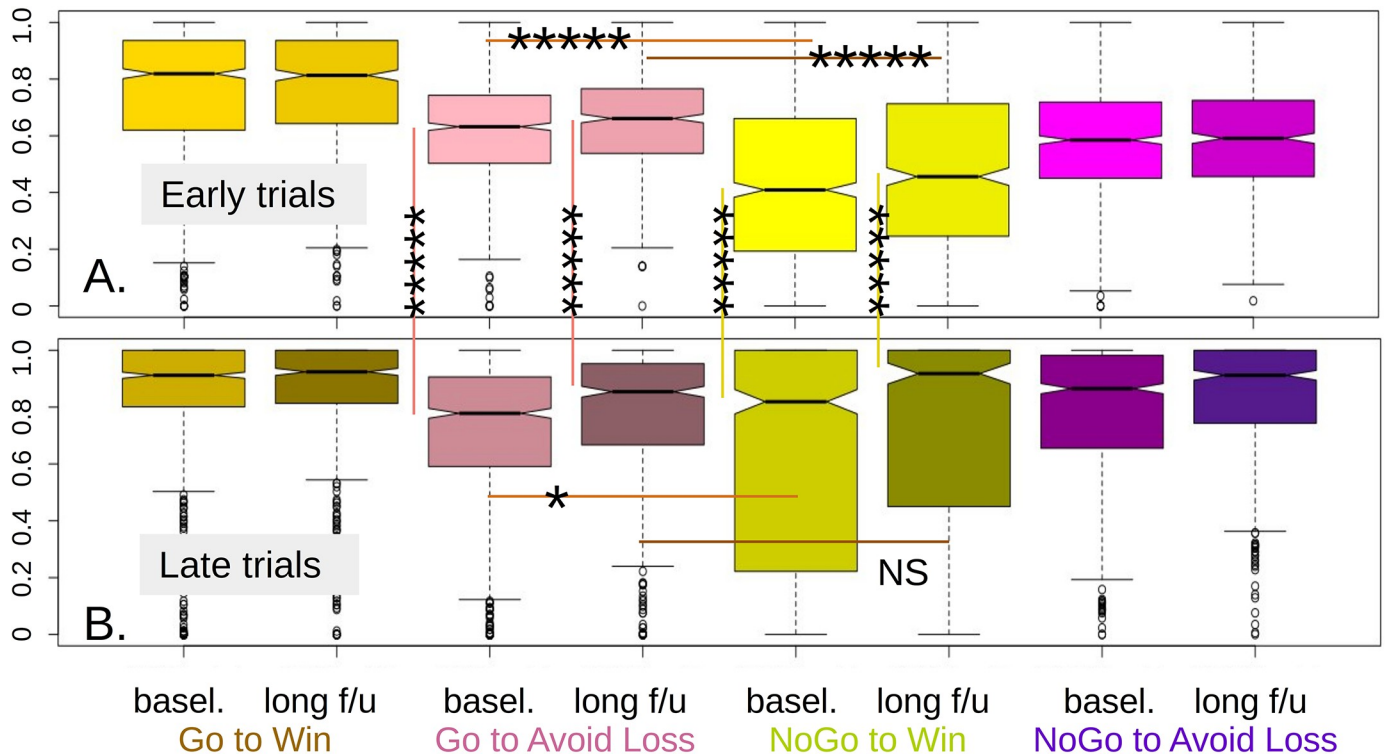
1.0
0.8
0.6
0.4
0.2
0

Early trials

A.

*****
*****

****
****
****
****

1.0
0.8
0.6
0.4
0.2
0

Late trials

B.

*

NS

basel. long f/u basel. long f/u basel. long f/u basel. long f/u
Go to Win Go to Avoid Loss NoGo to Win NoGo to Avoid Loss